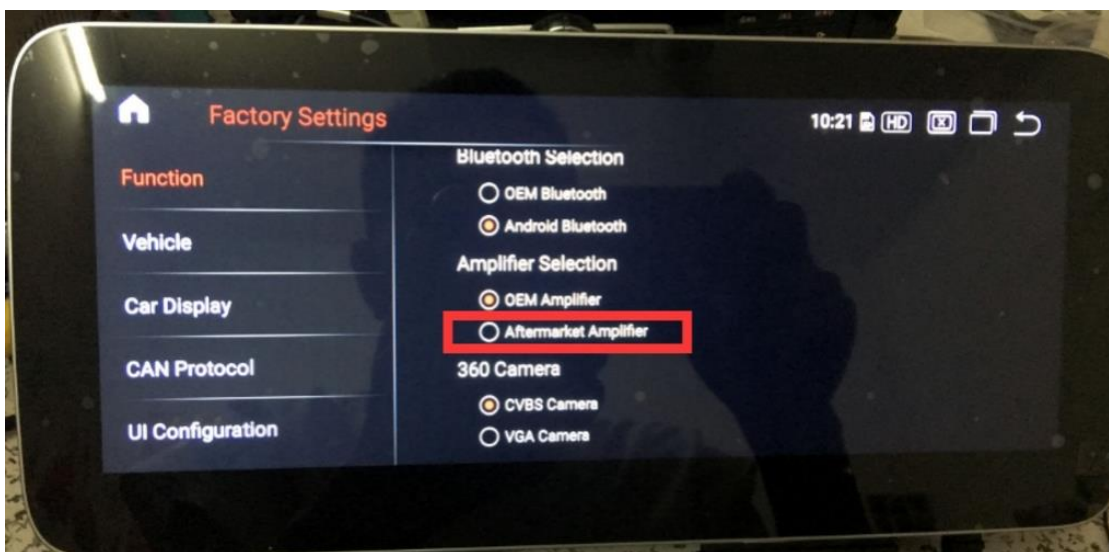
Factory Settings

10:21 HD

Function

Vehicle

Car Display

CAN Protocol

UI Configuration

Bluetooth Selection

OEM Bluetooth

Android Bluetooth

Amplifier Selection

OEM Amplifier

Aftermarket Amplifier

360 Camera

CVBS Camera

VGA Camera